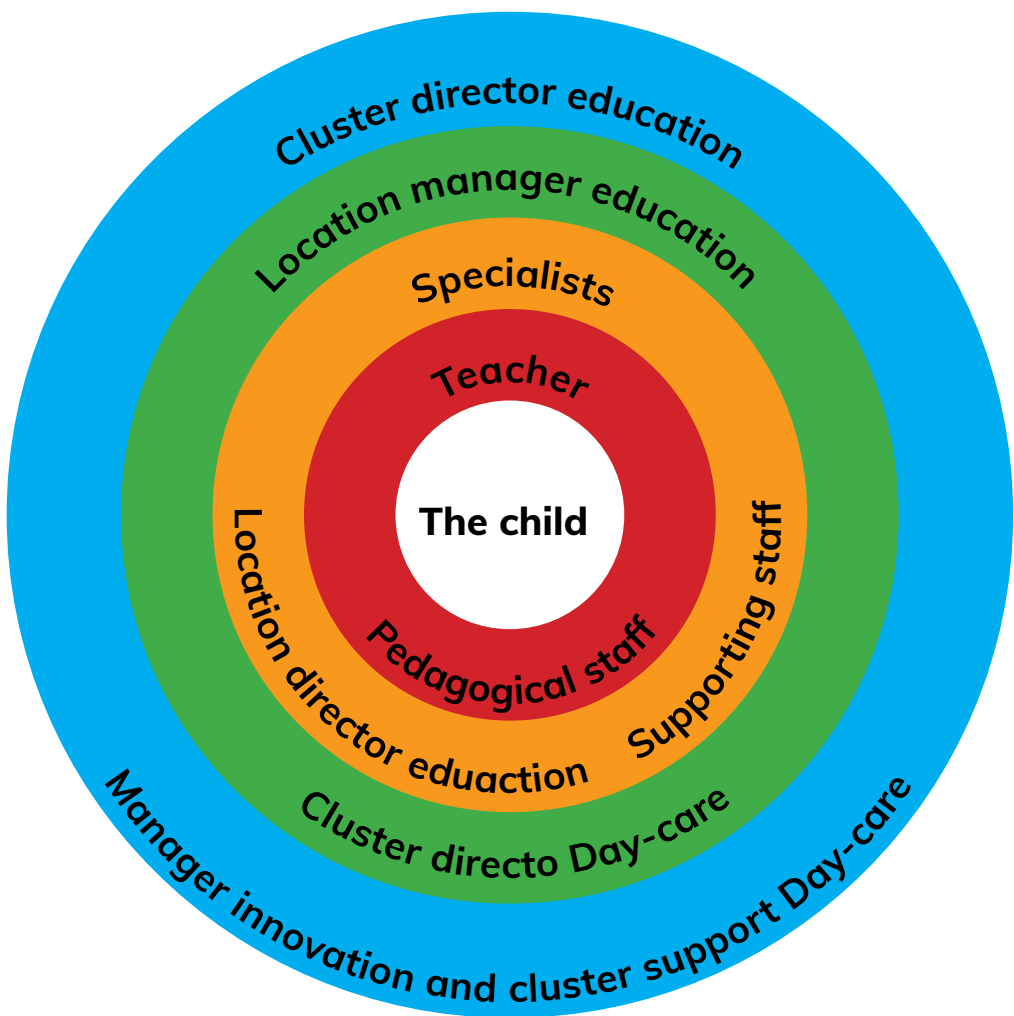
Cluster director education

Location manager education

Specialists

Teacher

The child

Pedagogical staff

Location director eduaction

Supporting staff

Cluster directo Day-care

Manager innovation and cluster support Day-care